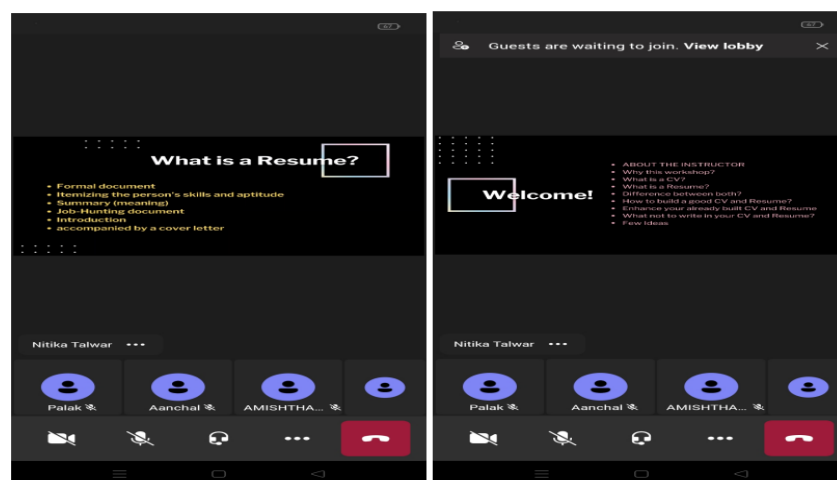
What is a Resume?

- Formal document
- Itemizing the person's skills and aptitude
- Summary (meaning)
- Job-Hunting document
- Introduction
- accompanied by a cover letter

Nitika Talwar •••

Palak

Aanchal

AMISHTHA...

Guests are waiting to join. View lobby

Welcome!

- ABOUT THE INSTRUCTOR
- Why this workshop?
- What is a CV?
- What is a Resume?
- Difference between both?
- How to build a good CV and Resume?
- Enhance your already built CV and Resume
- What not to write in your CV and Resume?
- Few Ideas

Nitika Talwar •••

Palak

Aanchal

AMISHTHA...